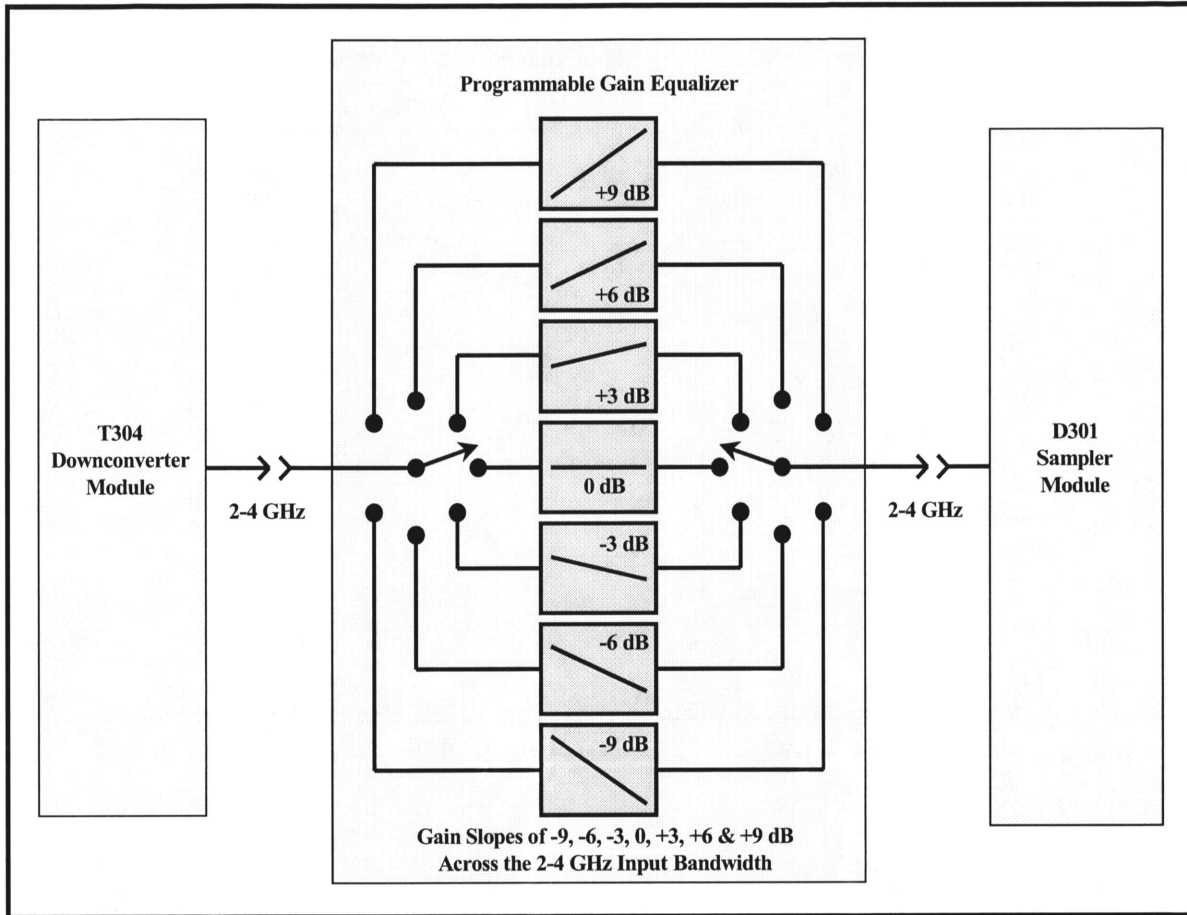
Programmable Gain Equalizer

T304 Downconverter Module

2-4 GHz

+9 dB

+6 dB

+3 dB

0 dB

-3 dB

-6 dB

-9 dB

2-4 GHz

D301 Sampler Module

Gain Slopes of -9, -6, -3, 0, +3, +6 & +9 dB Across the 2-4 GHz Input Bandwidth